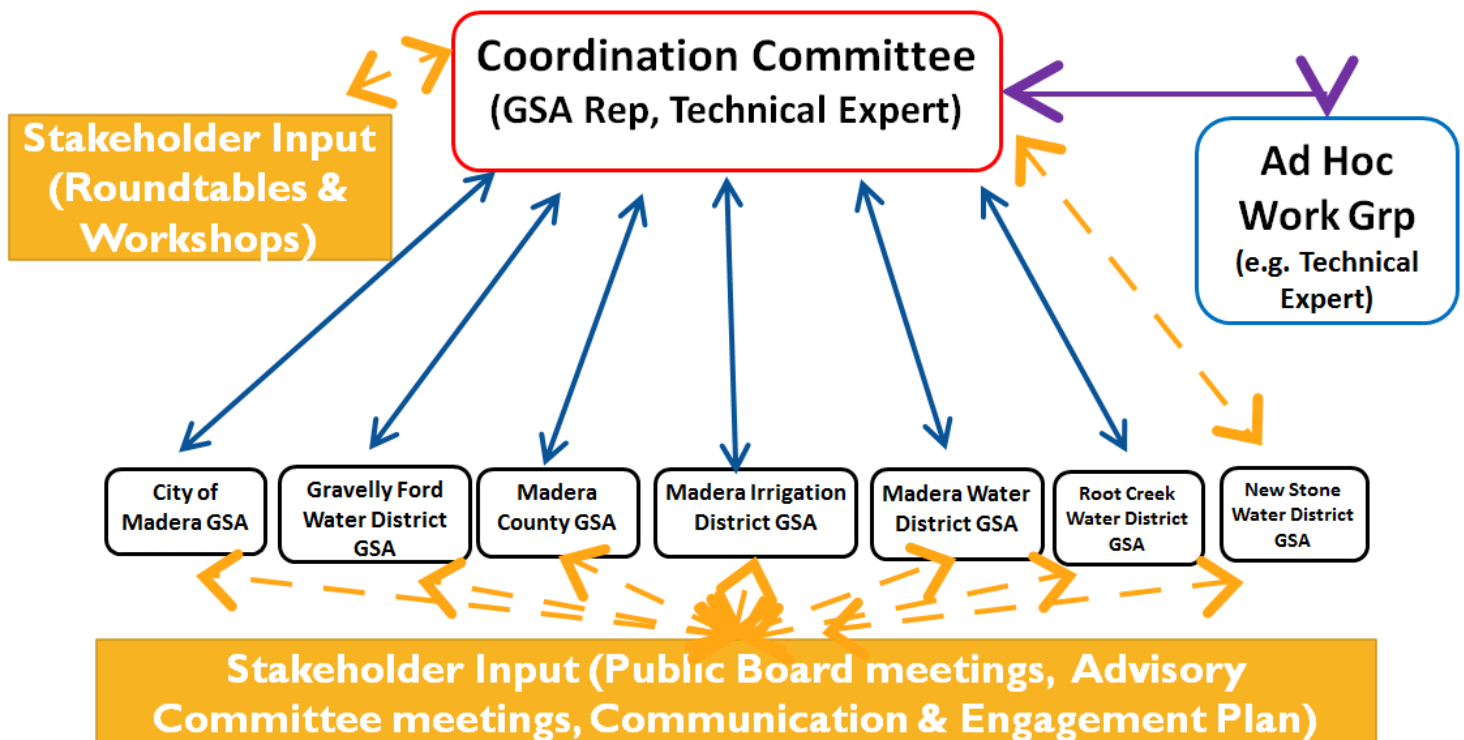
Coordination Committee
(GSA Rep, Technical Expert)

Stakeholder Input
(Roundtables & Workshops)

Ad Hoc
Work Grp
(e.g. Technical Expert)

City of Madera GSA

Gravelly Ford Water District GSA

Madera County GSA

Madera Irrigation District GSA

Madera Water District GSA

Root Creek Water District GSA

New Stone Water District GSA

Stakeholder Input (Public Board meetings, Advisory Committee meetings, Communication & Engagement Plan)